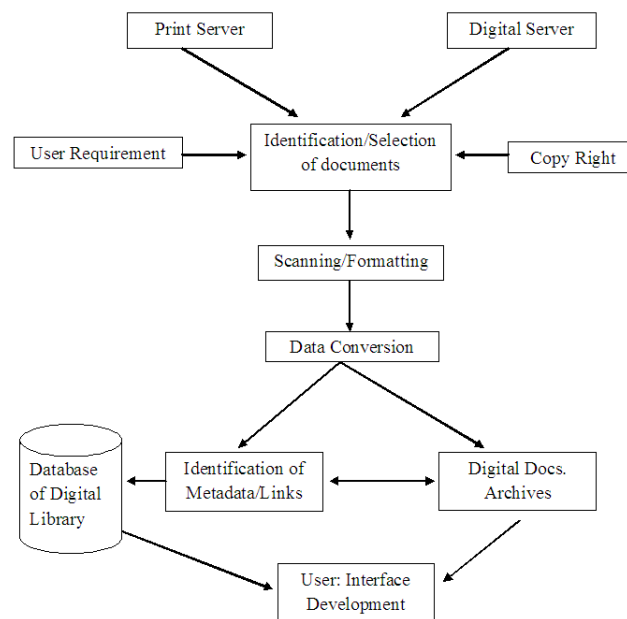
Print Server

Digital Server

User Requirement

Identification/Selection of documents

Copy Right

Scanning/Formatting

Data Conversion

Database of Digital Library

Identification of Metadata/Links

Digital Docs. Archives

User: Interface Development